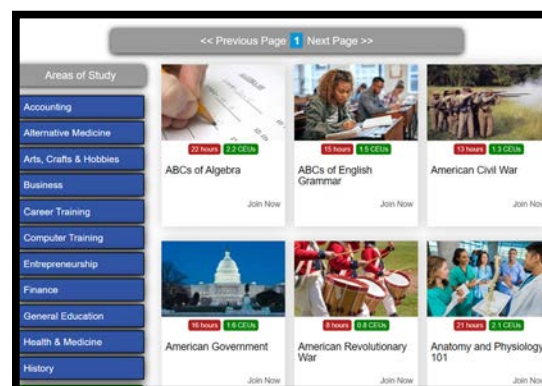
<< Previous Page 1 Next Page >>

Areas of Study

Accounting

Alternative Medicine

Arts, Crafts & Hobbies

Business

Career Training

Computer Training

Entrepreneurship

Finance

General Education

Health & Medicine

History

22 hours 2.2 CEUs

ABCs of Algebra

Join Now

15 hours 1.5 CEUs

ABCs of English Grammar

Join Now

13 hours 1.3 CEUs

American Civil War

Join Now

16 hours 1.6 CEUs

American Government

Join Now

8 hours 0.8 CEUs

American Revolutionary War

Join Now

21 hours 2.1 CEUs

Anatomy and Physiology 101

Join Now